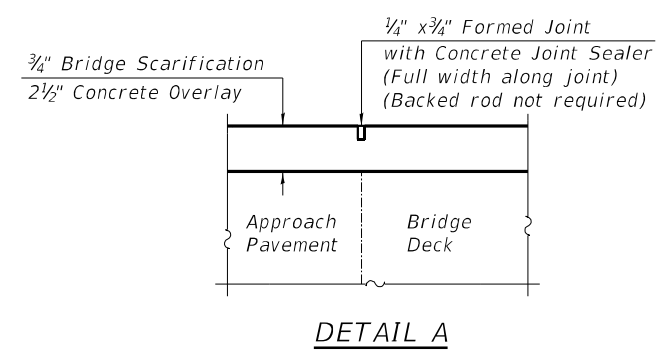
$\frac{3}{4}$" Bridge Scarification

$2\frac{1}{2}$" Concrete Overlay

$\frac{1}{4}$" x$\frac{3}{4}$" Formed Joint
with Concrete Joint Sealer
(Full width along joint)
(Backed rod not required)

Approach
Pavement

Bridge
Deck

DETAIL A